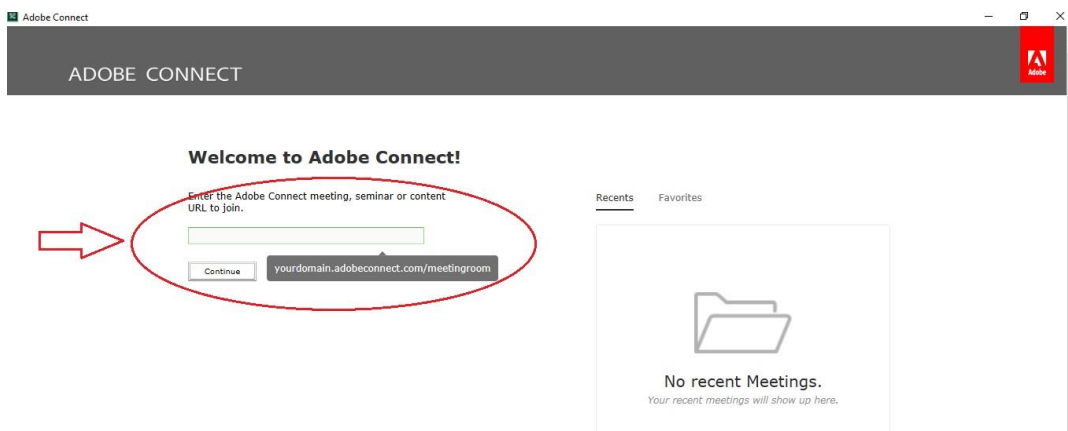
Adobe Connect

ADOBE CONNECT

Adobe

Welcome to Adobe Connect!

Enter the Adobe Connect meeting, seminar or content URL to join.

Continue

yourdomain.adobeconnect.com/meetingroom

Recents Favorites

No recent Meetings.

Your recent meetings will show up here.